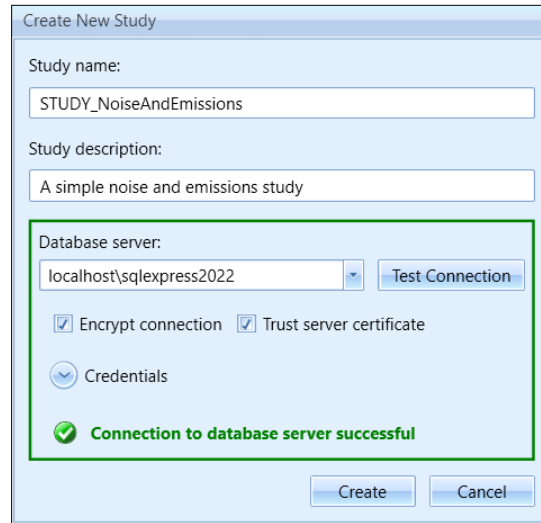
Create New Study

Study name:

STUDY_NoiseAndEmissions

Study description:

A simple noise and emissions study

Database server:

localhost\sqlexpress2022

Test Connection

Encrypt connection

Trust server certificate

Credentials

Connection to database server successful

Create

Cancel